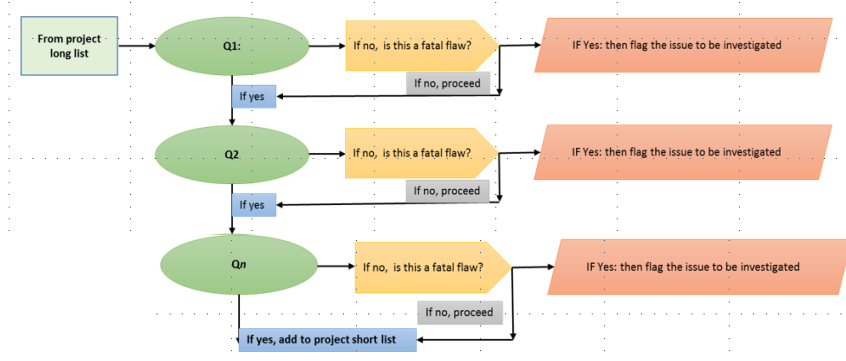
From project long list

Q1:

If no, is this a fatal flaw?

IF Yes: then flag the issue to be investigated

If no, proceed

If yes

Q2

If no, is this a fatal flaw?

IF Yes: then flag the issue to be investigated

If no, proceed

If yes

Q*n*

If no, is this a fatal flaw?

IF Yes: then flag the issue to be investigated

If no, proceed

If yes, add to project short list